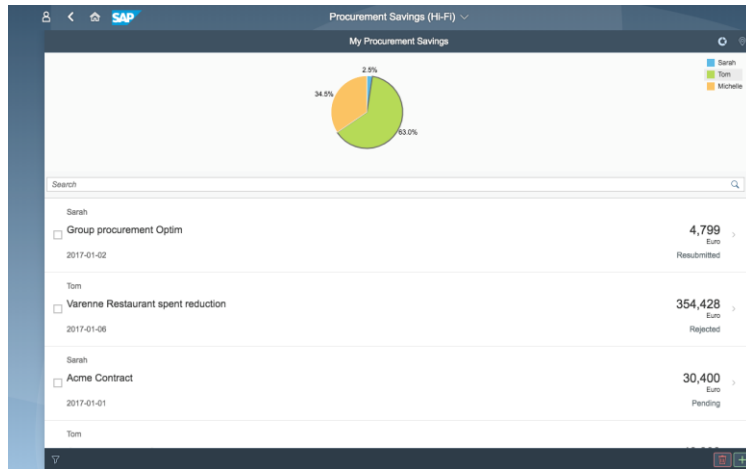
SAP Procurement Savings (Hi-Fi)

My Procurement Savings

Sarah
Tom
Michelle

2.5%
34.5%
63.0%

Search

Sarah
Group procurement Optim
2017-01-02
4,799
Euro
Resubmitted

Tom
Varenne Restaurant spent reduction
2017-01-06
354,428
Euro
Rejected

Sarah
Acme Contract
2017-01-01
30,400
Euro
Pending

Tom
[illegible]